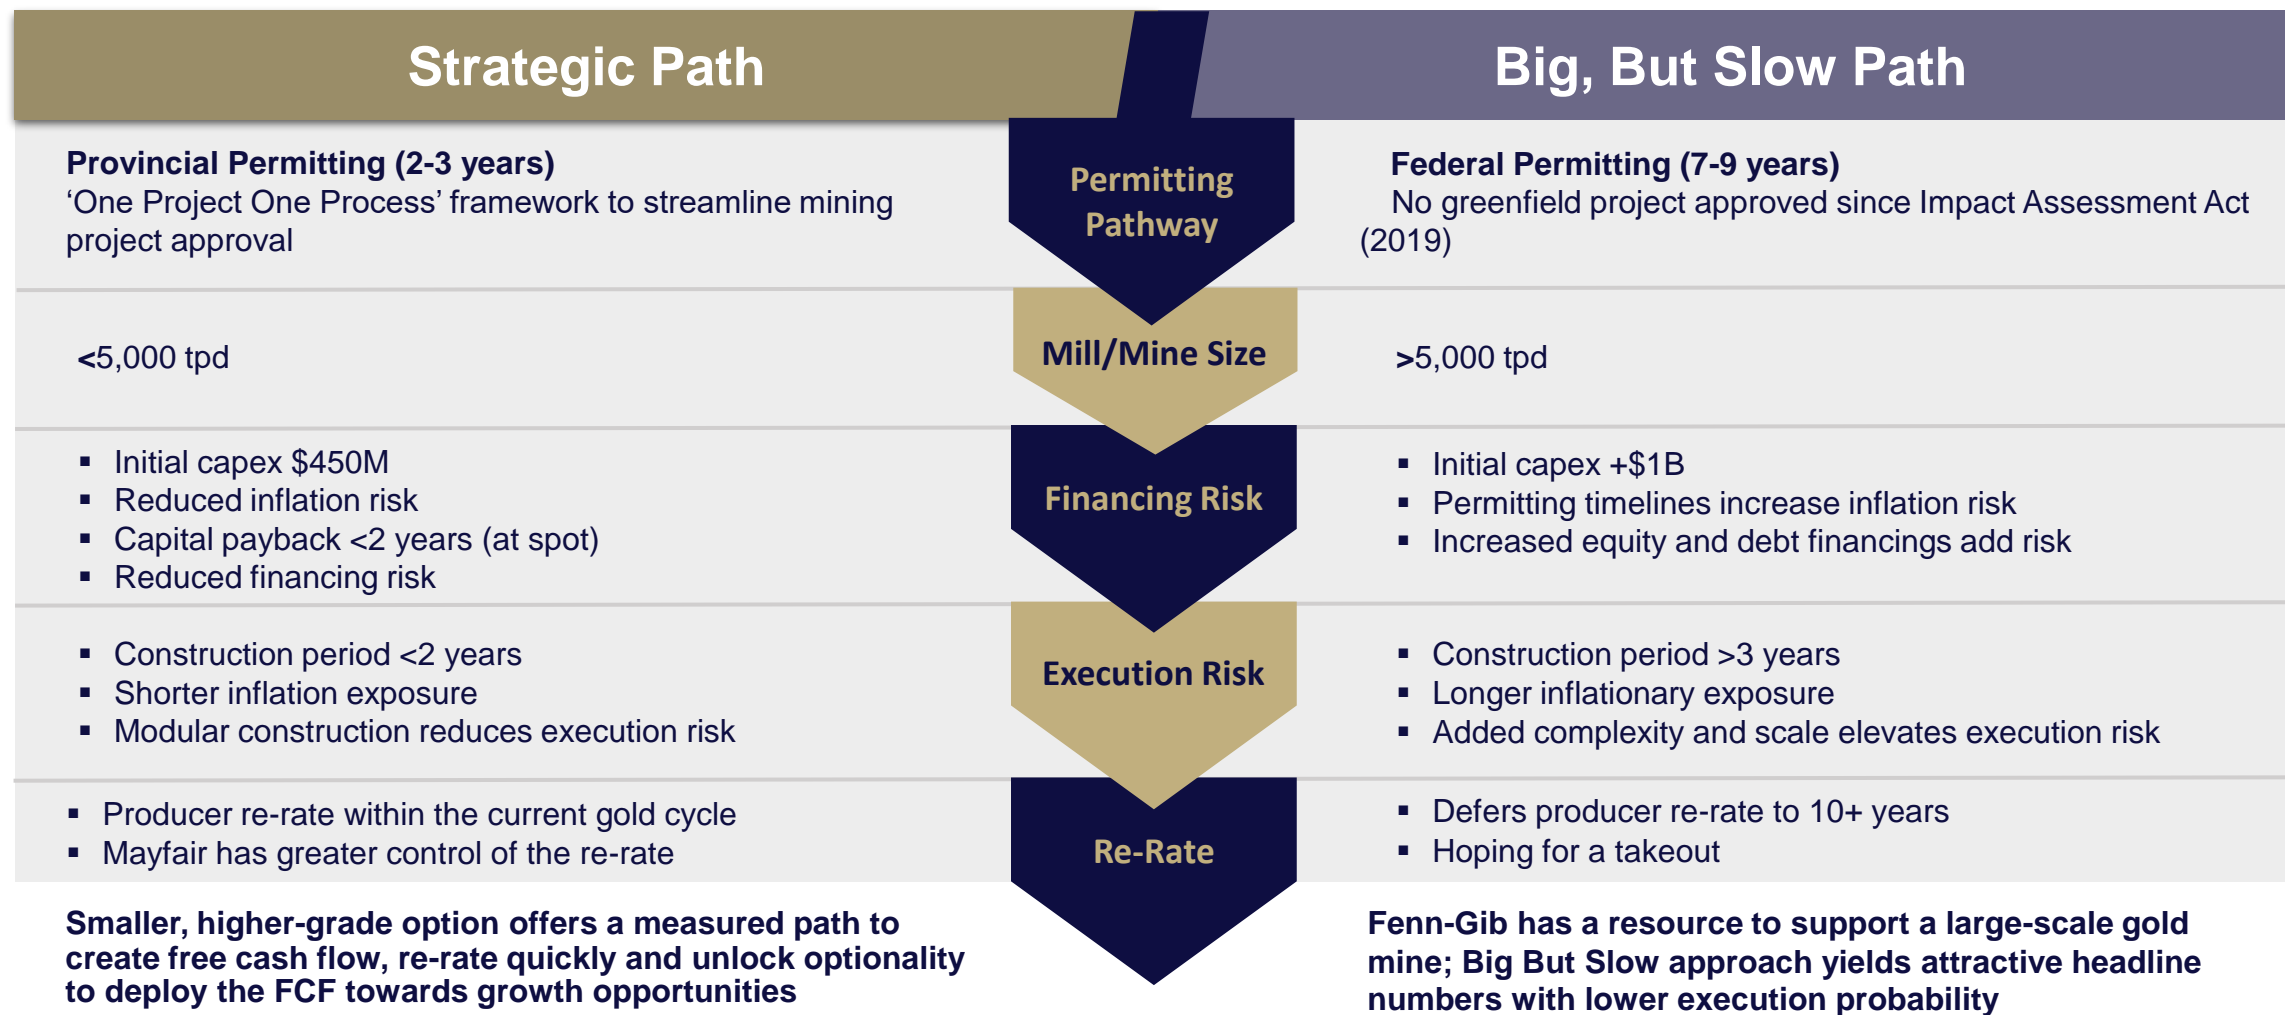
Strategic Path

Big, But Slow Path

Provincial Permitting (2-3 years)
‘One Project One Process’ framework to streamline mining project approval

Permitting Pathway

Federal Permitting (7-9 years)
No greenfield project approved since Impact Assessment Act (2019)

<5,000 tpd

Mill/Mine Size

>5,000 tpd

- Initial capex \$450M
- Reduced inflation risk
- Capital payback <2 years (at spot)
- Reduced financing risk

Financing Risk

- Initial capex +\$1B
- Permitting timelines increase inflation risk
- Increased equity and debt financings add risk

- Construction period <2 years
- Shorter inflation exposure
- Modular construction reduces execution risk

Execution Risk

- Construction period >3 years
- Longer inflationary exposure
- Added complexity and scale elevates execution risk

- Producer re-rate within the current gold cycle
- Mayfair has greater control of the re-rate

Re-Rate

- Defers producer re-rate to 10+ years
- Hoping for a takeout

Smaller, higher-grade option offers a measured path to create free cash flow, re-rate quickly and unlock optionality to deploy the FCF towards growth opportunities

Fenn-Gib has a resource to support a large-scale gold mine; Big But Slow approach yields attractive headline numbers with lower execution probability